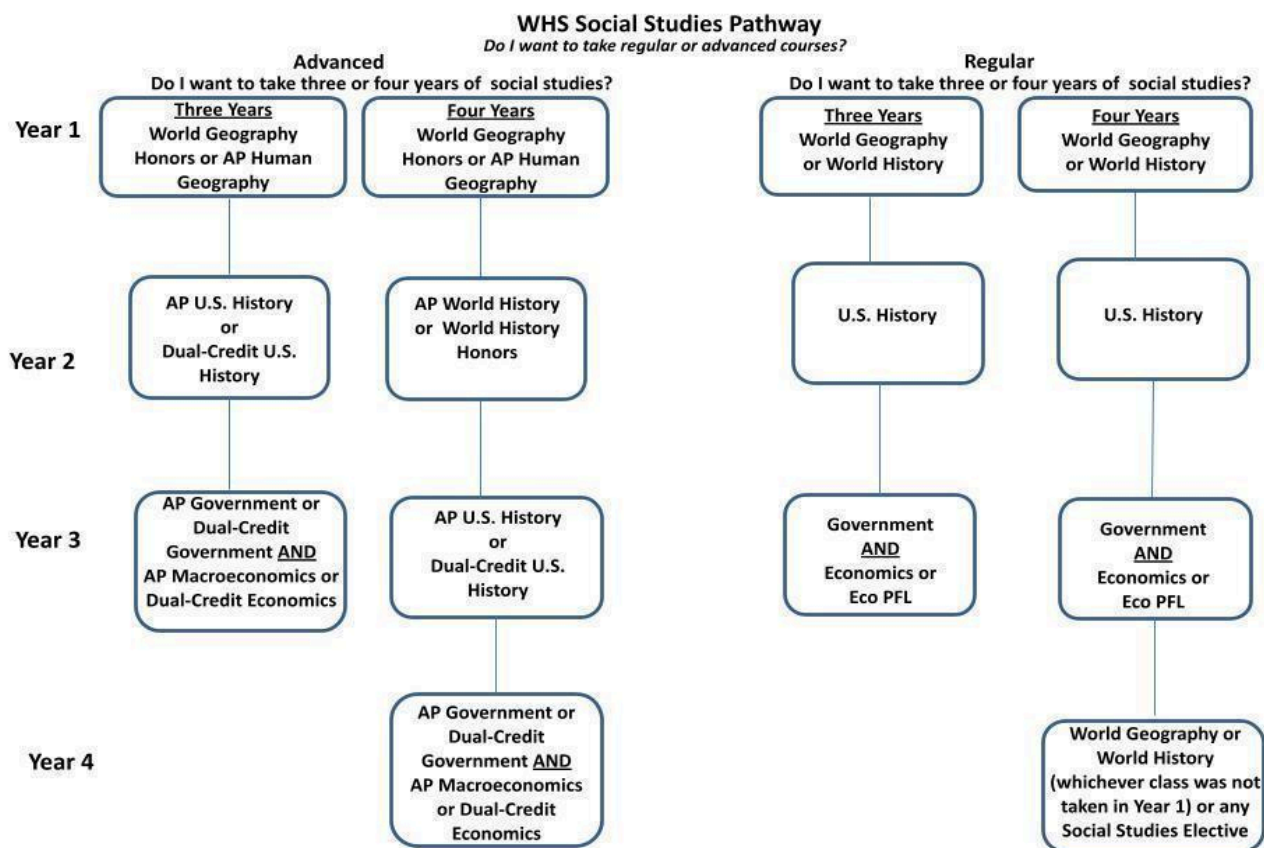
WHS Social Studies Pathway

*Do I want to take regular or advanced courses?*

Advanced

Do I want to take three or four years of social studies?

Regular

Do I want to take three or four years of social studies?

Year 1

Three Years
World Geography Honors or AP Human Geography

Four Years
World Geography Honors or AP Human Geography

Three Years
World Geography or World History

Four Years
World Geography or World History

Year 2

AP U.S. History or Dual-Credit U.S. History

AP World History or World History Honors

U.S. History

U.S. History

Year 3

AP Government or Dual-Credit Government AND AP Macroeconomics or Dual-Credit Economics

AP U.S. History or Dual-Credit U.S. History

Government AND Economics or Eco PFL

Government AND Economics or Eco PFL

Year 4

AP Government or Dual-Credit Government AND AP Macroeconomics or Dual-Credit Economics

World Geography or World History (whichever class was not taken in Year 1) or any Social Studies Elective